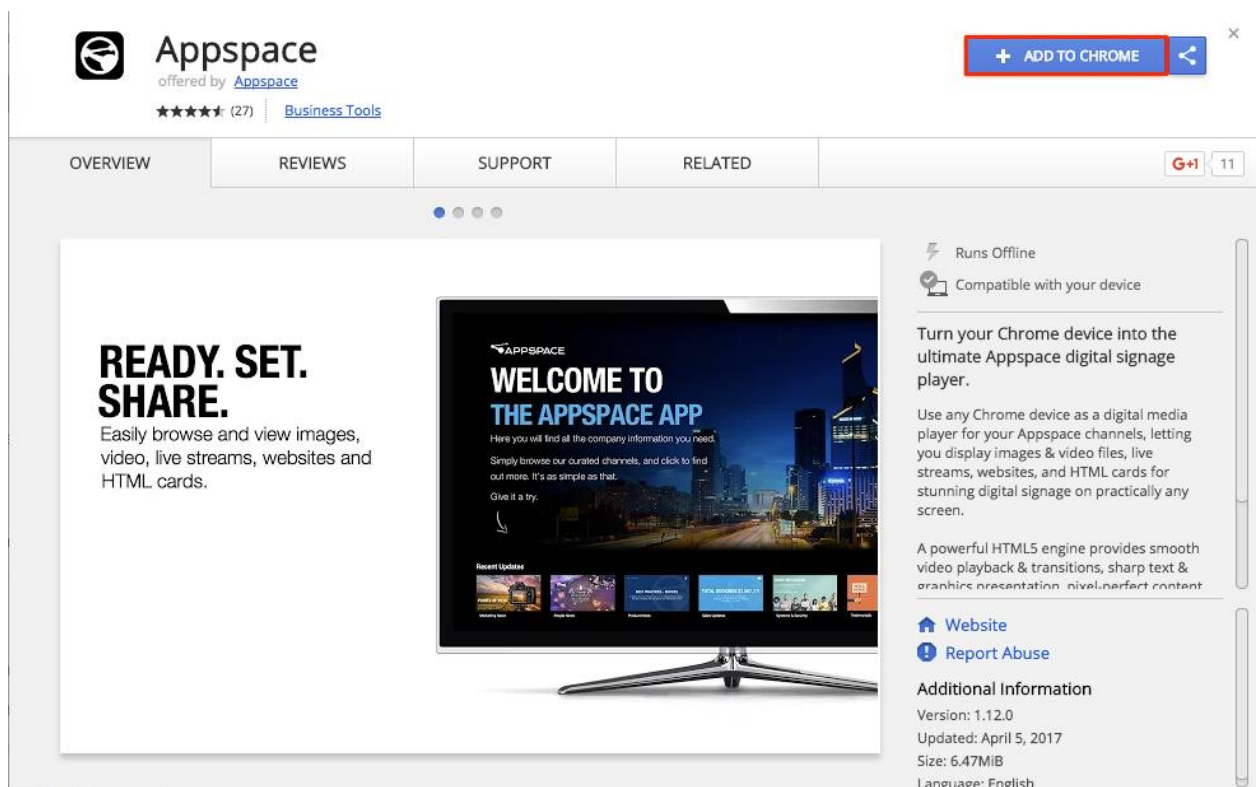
Appspace
offered by Appspace
★★★★★ (27) Business Tools

+ ADD TO CHROME

×

OVERVIEW
REVIEWS
SUPPORT
RELATED

G+1 11

READY. SET. SHARE.
Easily browse and view images, video, live streams, websites and HTML cards.

APPSPACE
WELCOME TO
THE APPSPACE APP
Here you will find all the company information you need.
Simply browse our curated channels, and click to find out more. It's as simple as that.
Give it a try.

Recent Updates

Runs Offline
Compatible with your device

Turn your Chrome device into the ultimate Appspace digital signage player.

Use any Chrome device as a digital media player for your Appspace channels, letting you display images & video files, live streams, websites, and HTML cards for stunning digital signage on practically any screen.

A powerful HTML5 engine provides smooth video playback & transitions, sharp text & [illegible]

Website
Report Abuse

Additional Information
Version: 1.12.0
Updated: April 5, 2017
Size: 6.47MiB
Language: English